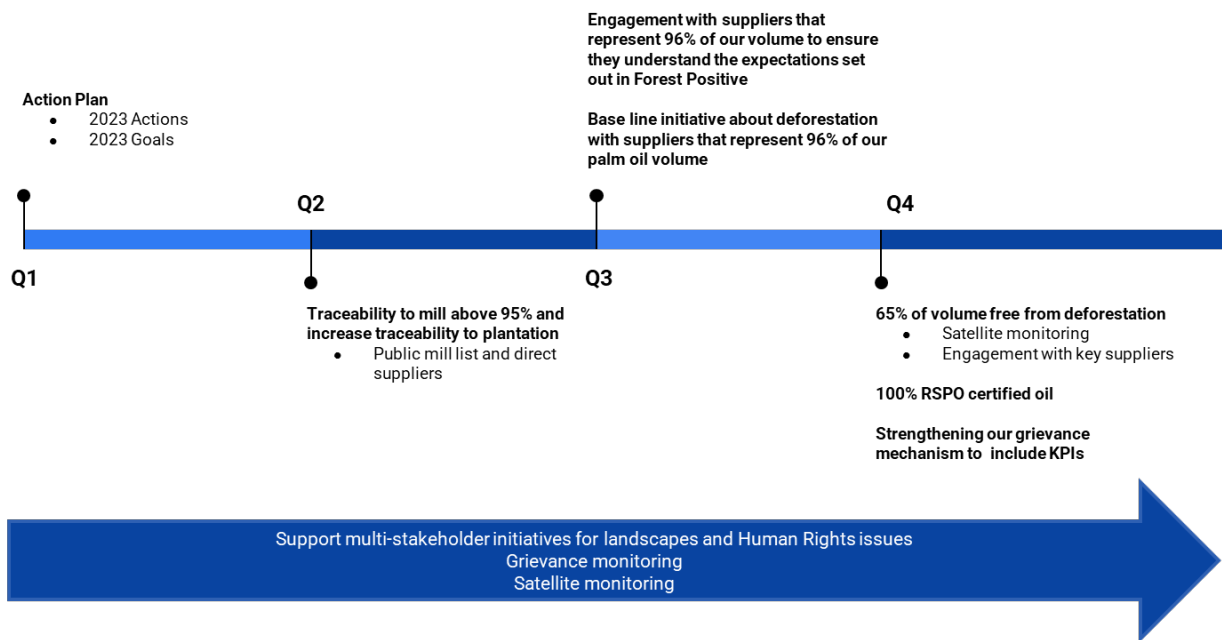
Action Plan
- 2023 Actions
- 2023 Goals

Engagement with suppliers that represent 96% of our volume to ensure they understand the expectations set out in Forest Positive

Base line initiative about deforestation with suppliers that represent 96% of our palm oil volume

Q1

Q2

Q3

Q4

Traceability to mill above 95% and increase traceability to plantation
- Public mill list and direct suppliers

65% of volume free from deforestation
- Satellite monitoring
- Engagement with key suppliers

100% RSPO certified oil

Strengthening our grievance mechanism to include KPIs

Support multi-stakeholder initiatives for landscapes and Human Rights issues
Grievance monitoring
Satellite monitoring